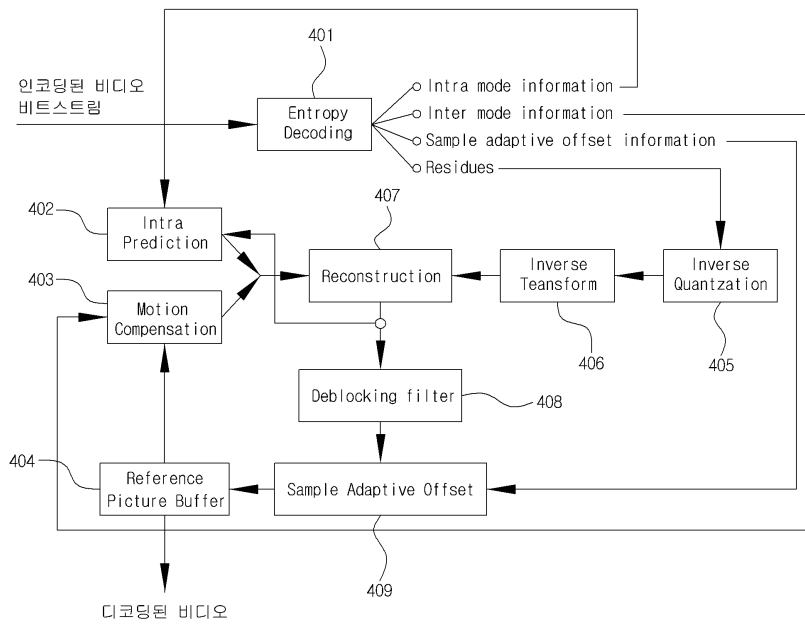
401

인코딩된 비디오 비트스트림

Entropy Decoding

Intra mode information

Inter mode information

Sample adaptive offset information

Residues

402

Intra Prediction

407

Reconstruction

Inverse Teansform

Inverse Quantzation

403

Motion Compensation

406

405

Deblocking filter

408

404

Reference Picture Buffer

Sample Adaptive Offset

409

디코딩된 비디오